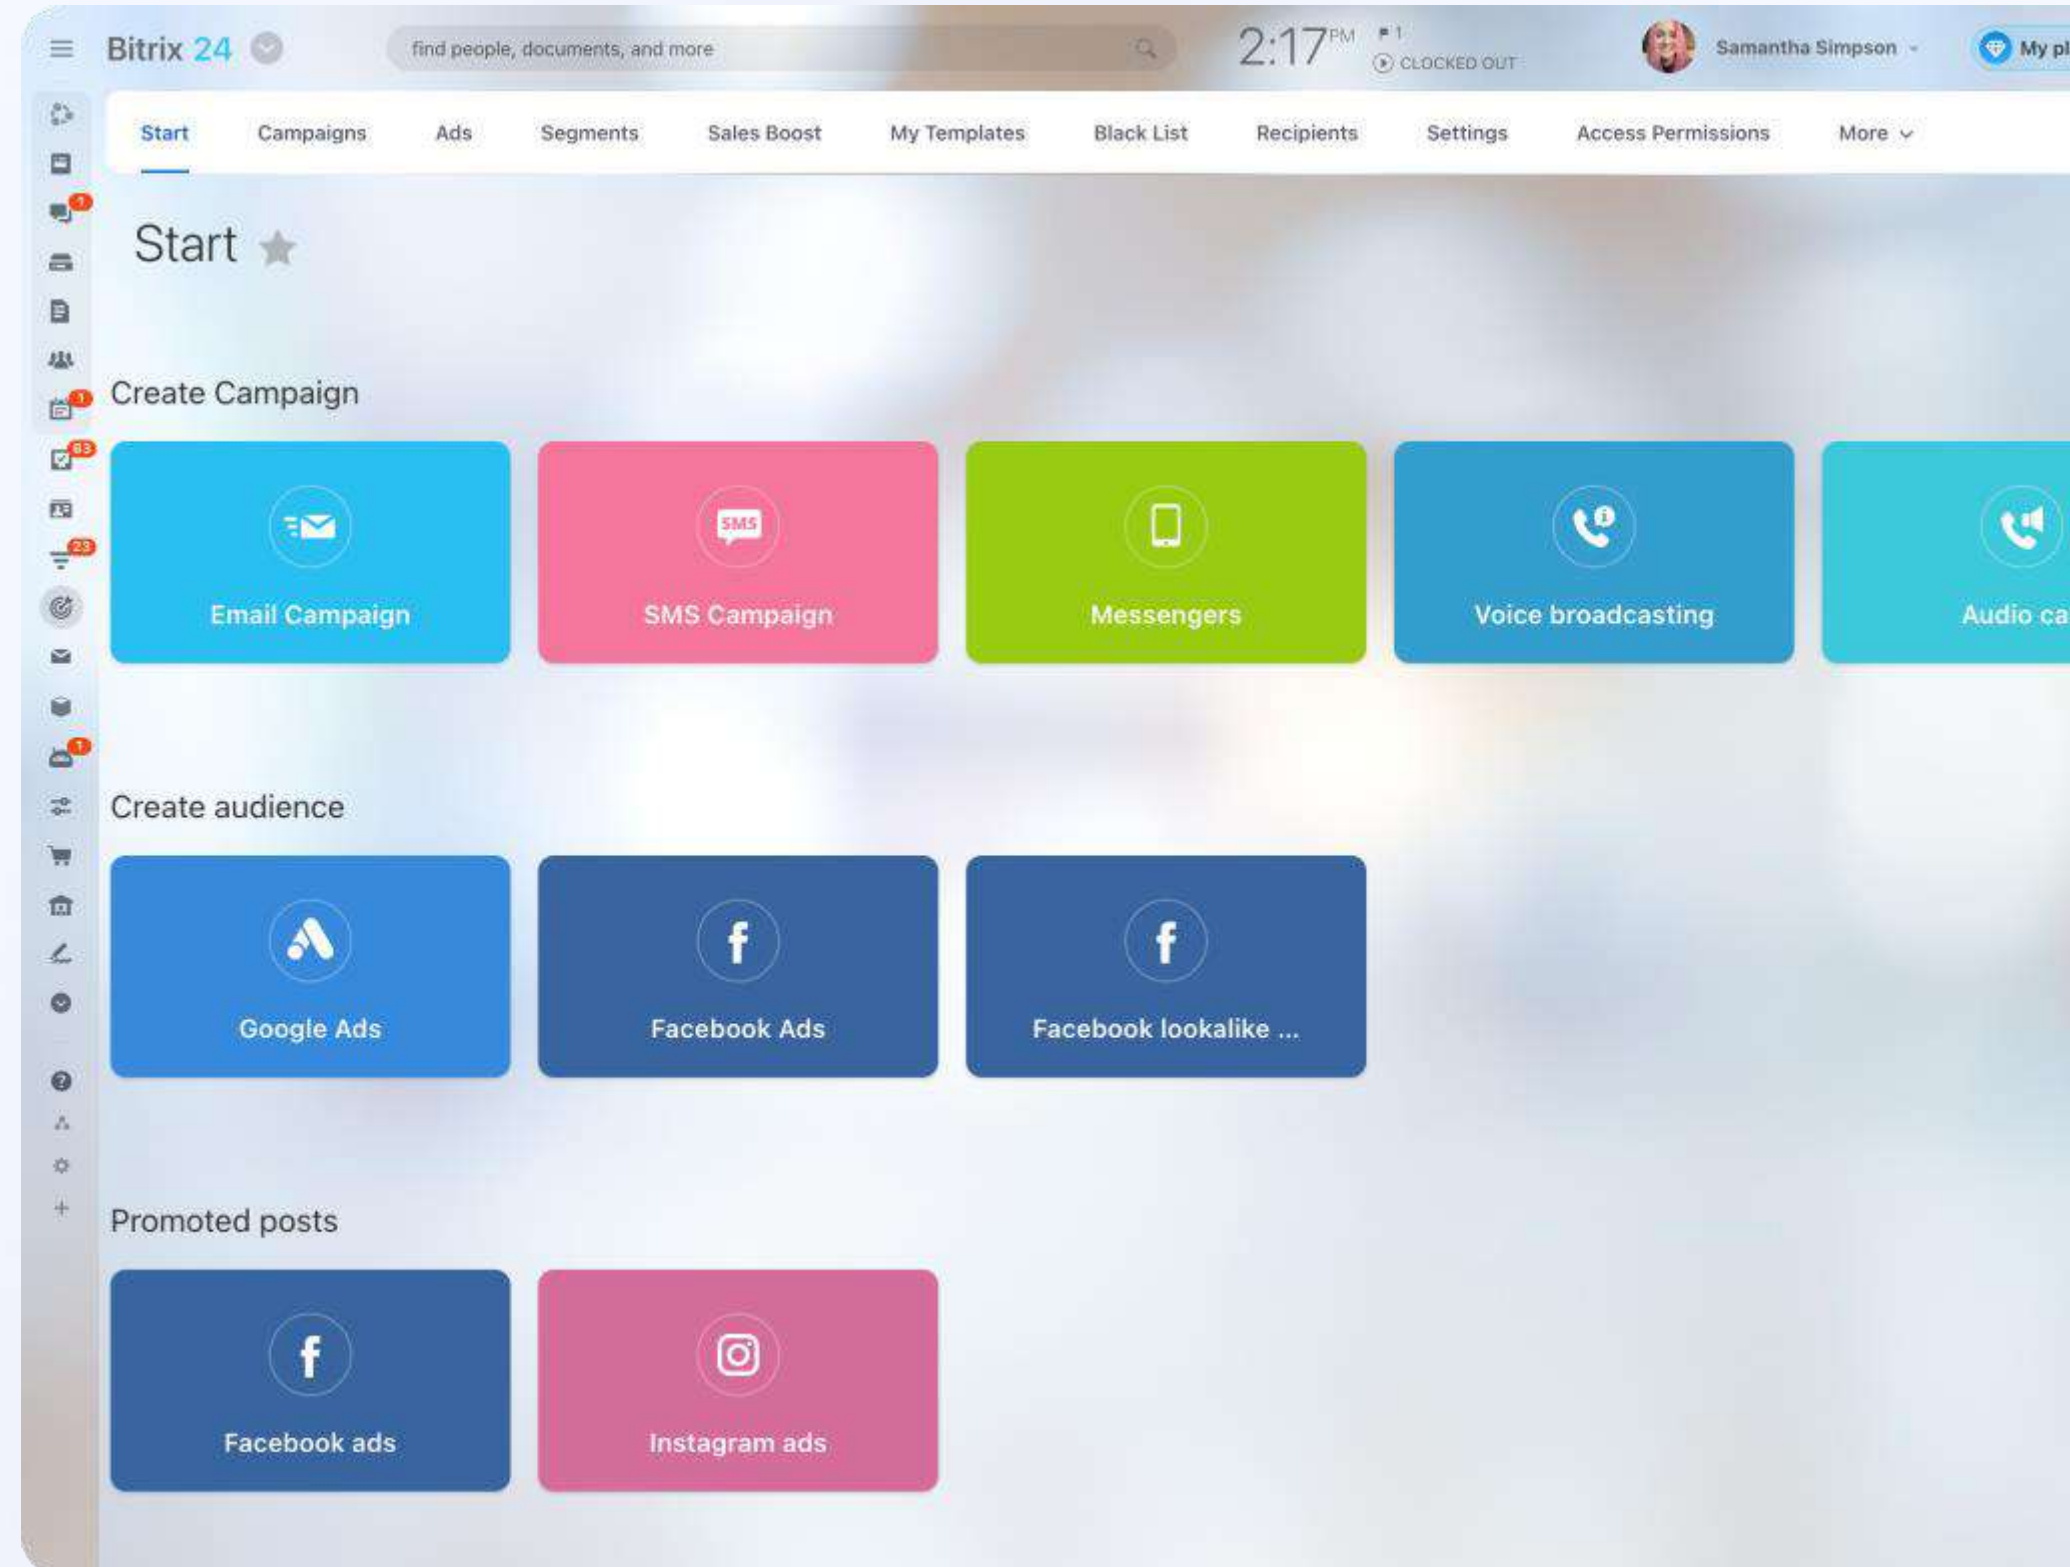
Bitrix 24

find people, documents, and more

2:17 PM 1 CLOCKED OUT

Samantha Simpson

My pl

Start Campaigns Ads Segments Sales Boost My Templates Black List Recipients Settings Access Permissions More

Start

Create Campaign

Email Campaign

SMS

SMS Campaign

Messengers

Voice broadcasting

Audio ca

Create audience

Google Ads

Facebook Ads

Facebook lookalike ...

Promoted posts

Facebook ads

Instagram ads